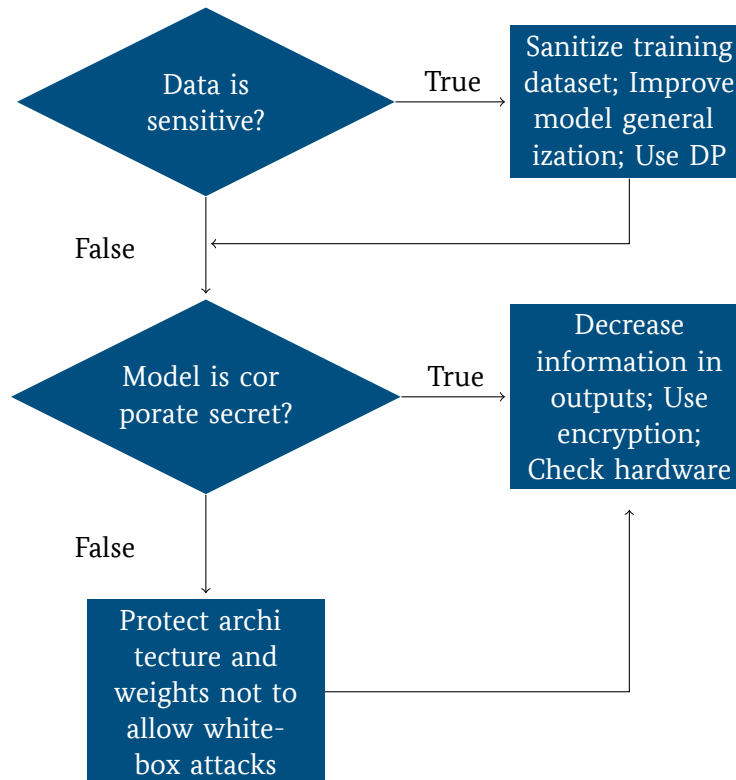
Data is sensitive?

True

Sanitize training dataset; Improve model general ization; Use DP

False

Model is cor porate secret?

True

Decrease information in outputs; Use encryption; Check hardware

False

Protect archi tecture and weights not to allow white-box attacks